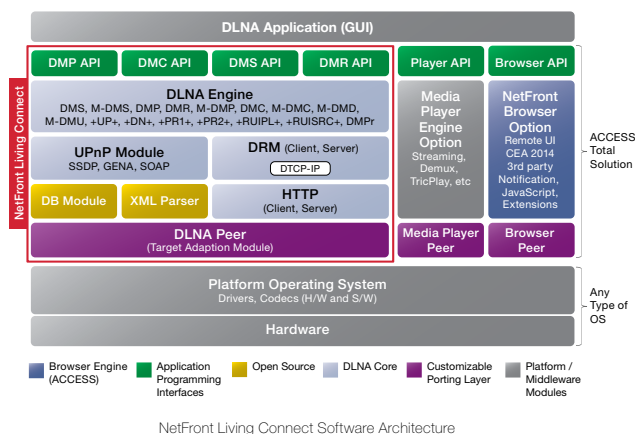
DLNA Application (GUI)

NetFront Living Connect

DMP API

DMC API

DMS API

DMR API

DLNA Engine
DMS, M-DMS, DMP, DMR, M-DMP, DMC, M-DMC, M-DMD, M-DMU, +UP+, +DN+, +PR1+, +PR2+, +RUIPL+, +RUISRC+, DMPr

UPnP Module
SSDP, GENA, SOAP

DRM (Client, Server)
DTCP-IP

DB Module

XML Parser

HTTP
(Client, Server)

DLNA Peer
(Target Adaption Module)

Player API

Media Player Engine Option
Streaming, Demux, TricPlay, etc

Media Player Peer

Browser API

NetFront Browser Option
Remote UI CEA 2014 3rd party Notification, JavaScript, Extensions

Browser Peer

ACCESS Total Solution

Platform Operating System
Drivers, Codecs (H/W and S/W)

Hardware

Any Type of OS

Browser Engine (ACCESS)

Application Programming Interfaces

Open Source

DLNA Core

Customizable Porting Layer

Platform / Middleware Modules

NetFront Living Connect Software Architecture